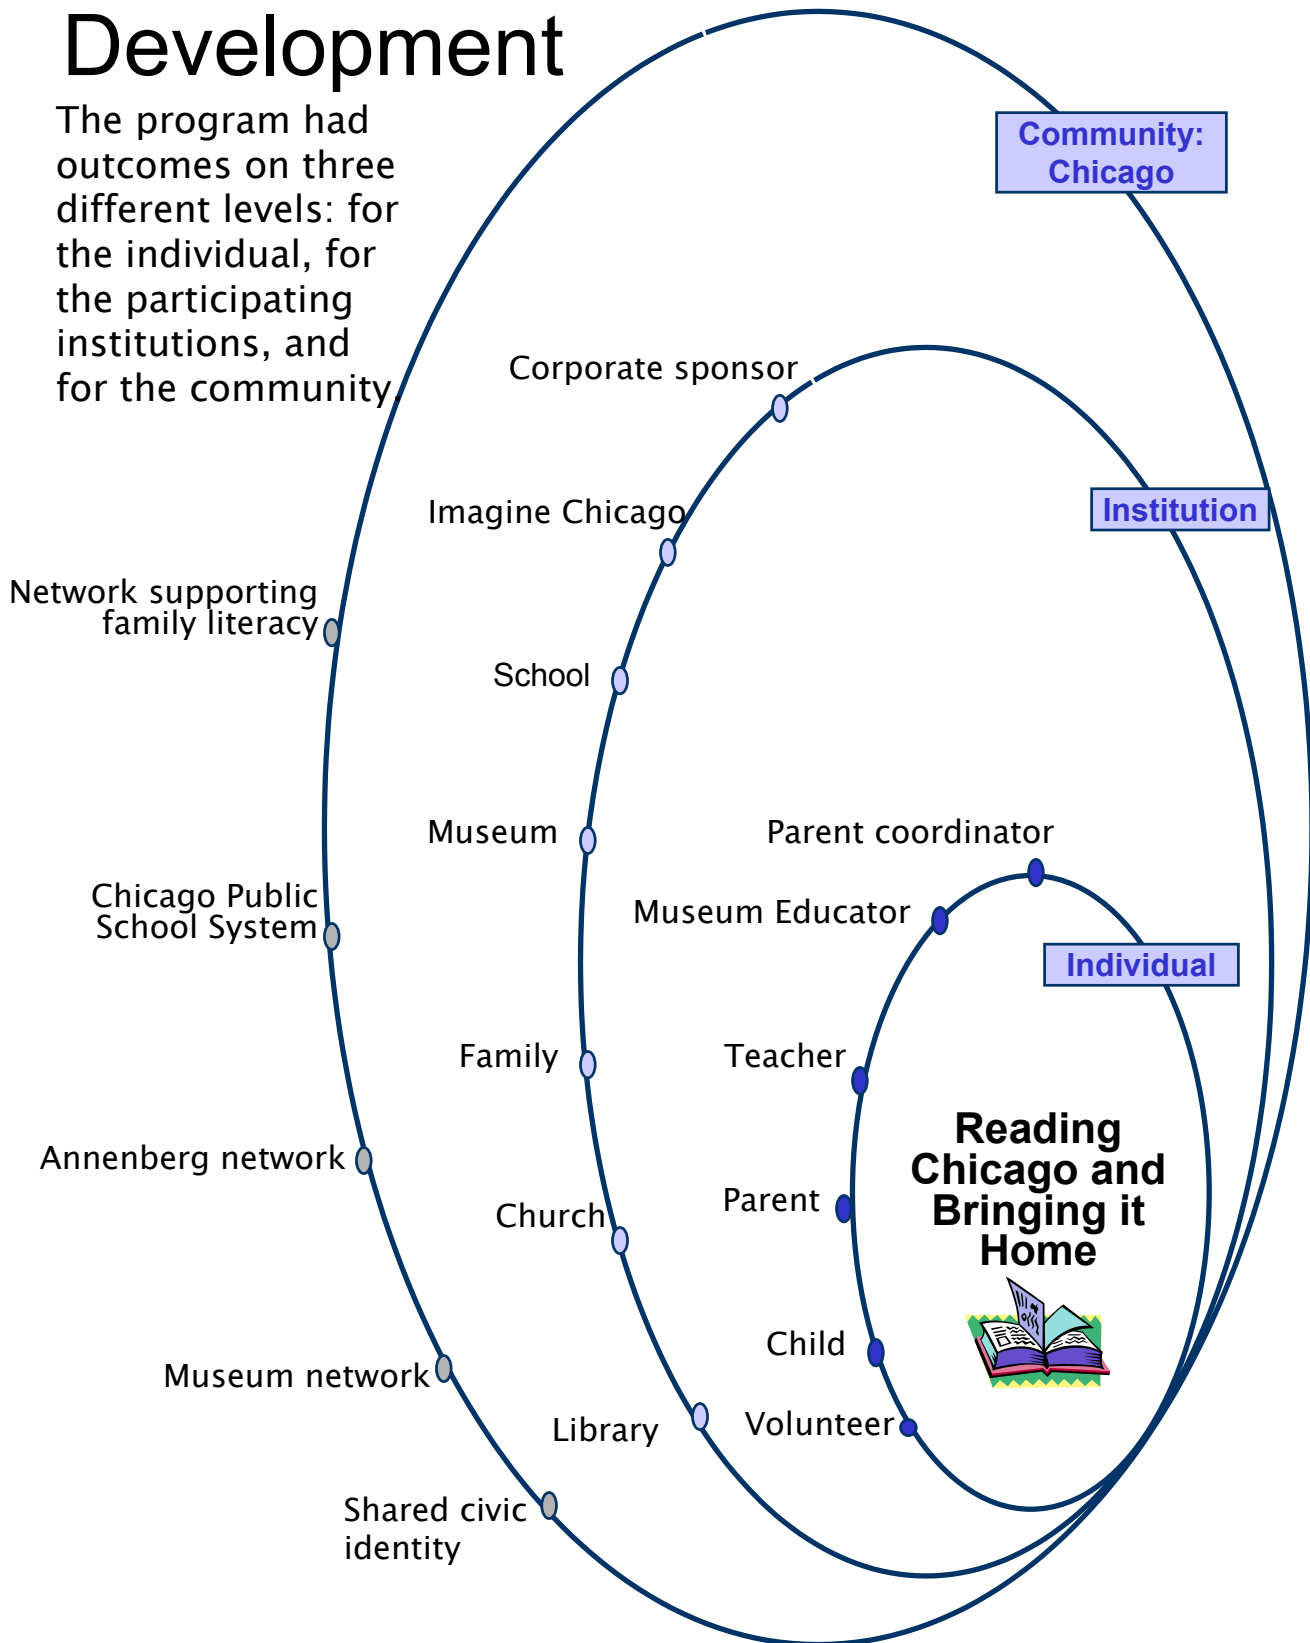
Development

The program had outcomes on three different levels: for the individual, for the participating institutions, and for the community.

Community: Chicago

Institution

Individual

Corporate sponsor

Imagine Chicago

Network supporting family literacy

School

Museum

Parent coordinator

Chicago Public School System

Museum Educator

Family

Teacher

Reading Chicago and Bringing it Home

Annenberg network

Parent

Church

Child

Museum network

Library

Volunteer

Shared civic identity